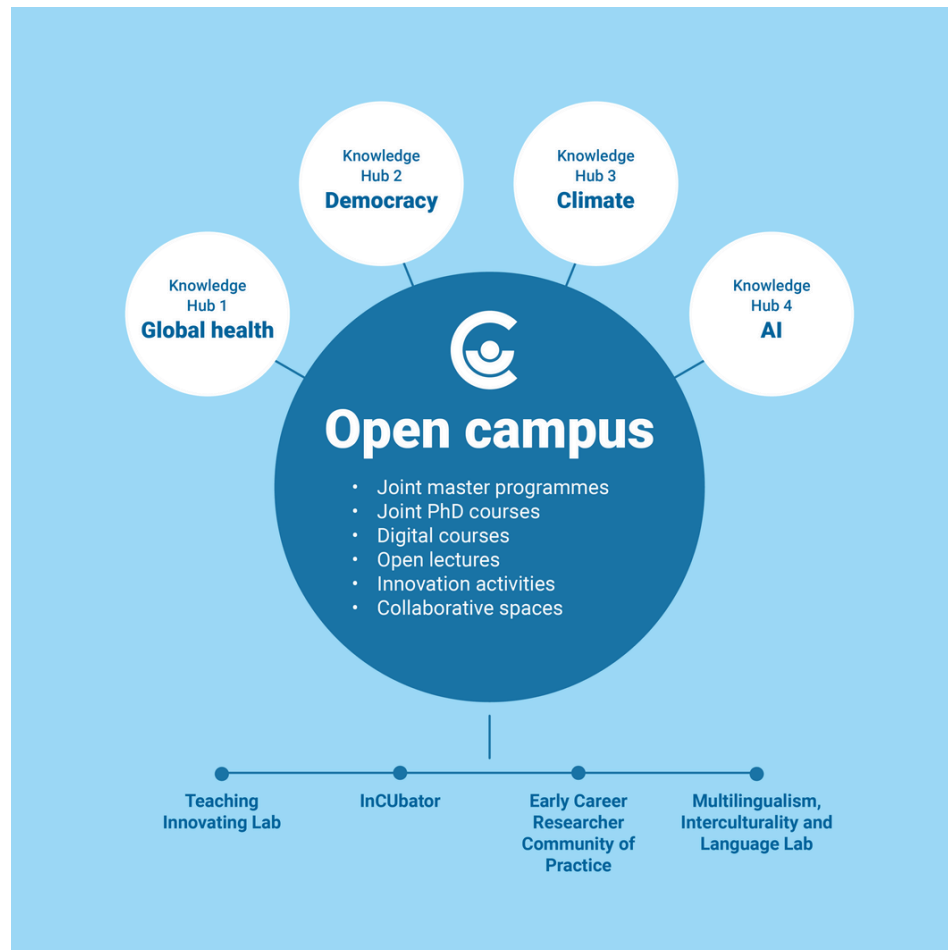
Knowledge Hub 1
Global health

Knowledge Hub 2
Democracy

Knowledge Hub 3
Climate

Knowledge Hub 4
AI

Open campus

• Joint master programmes
• Joint PhD courses
• Digital courses
• Open lectures
• Innovation activities
• Collaborative spaces

Teaching Innovating Lab

InCUbator

Early Career Researcher Community of Practice

Multilingualism, Interculturality and Language Lab